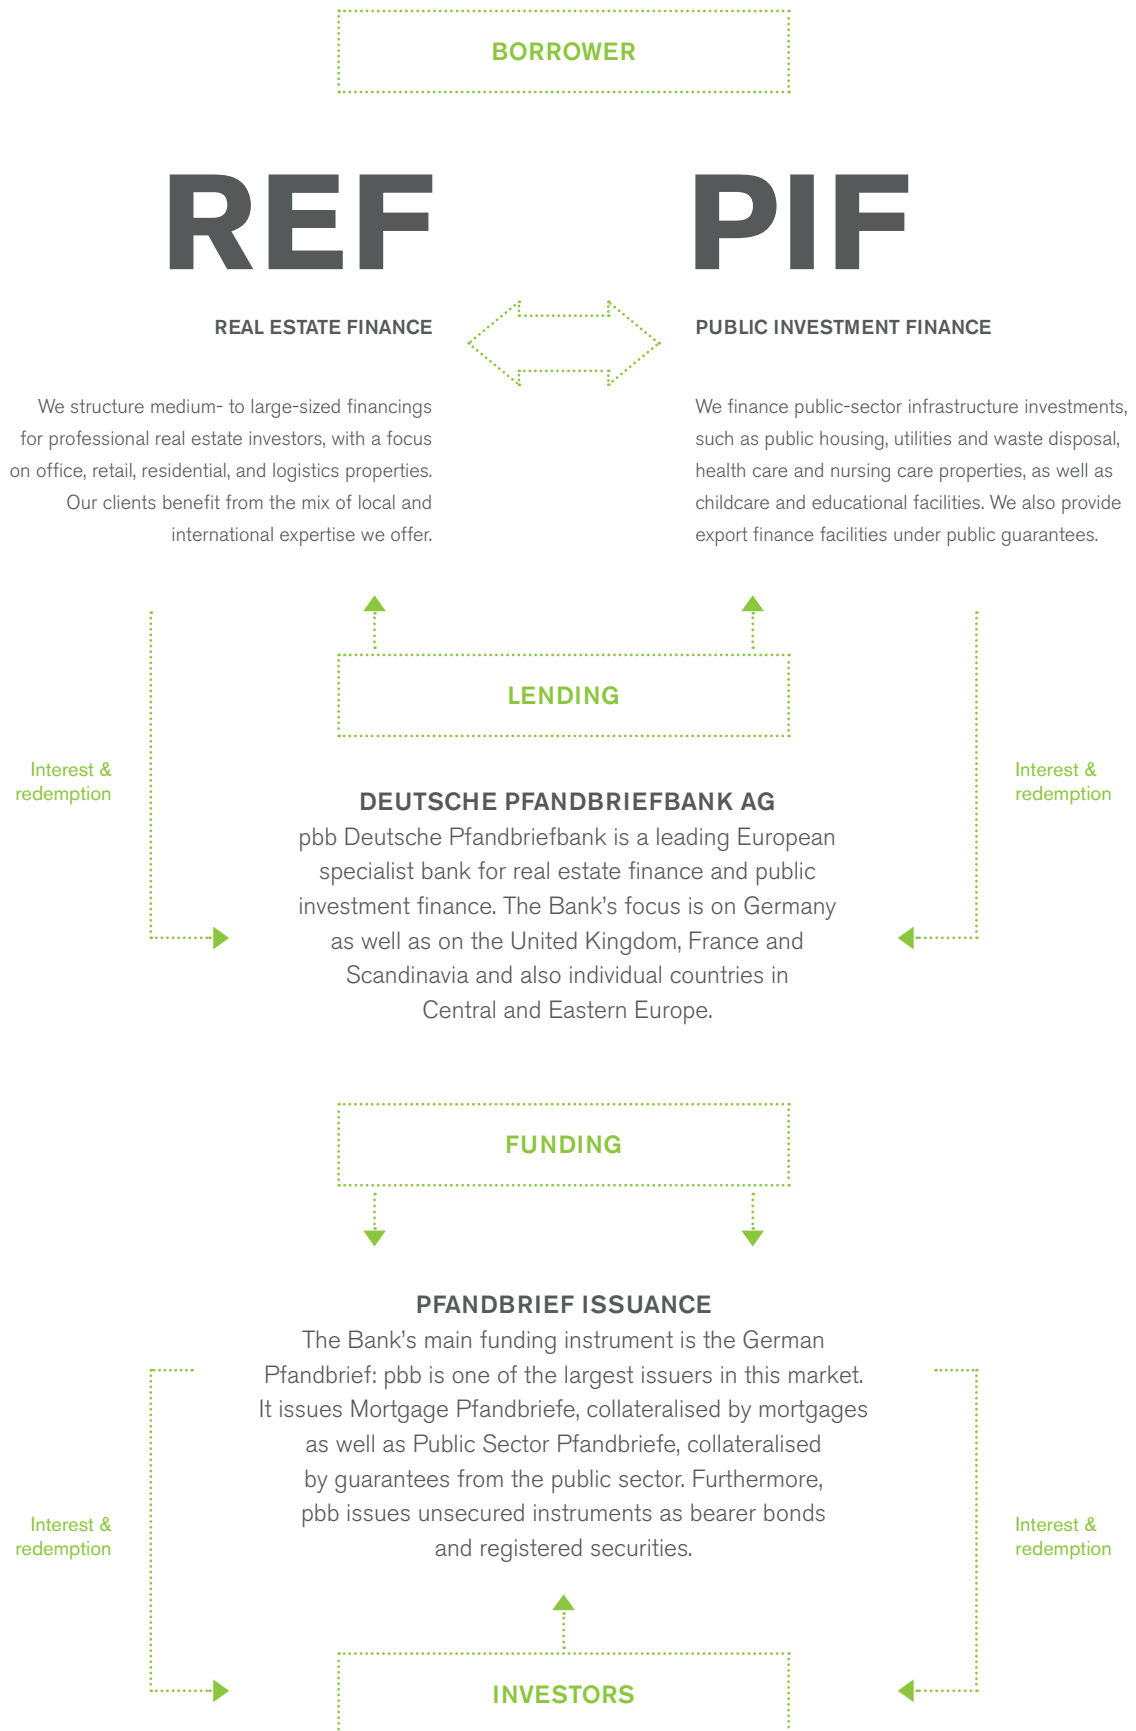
BORROWER

REF

REAL ESTATE FINANCE

We structure medium- to large-sized financings for professional real estate investors, with a focus on office, retail, residential, and logistics properties. Our clients benefit from the mix of local and international expertise we offer.

PIF

PUBLIC INVESTMENT FINANCE

We finance public-sector infrastructure investments, such as public housing, utilities and waste disposal, health care and nursing care properties, as well as childcare and educational facilities. We also provide export finance facilities under public guarantees.

LENDING

Interest & redemption

Interest & redemption

DEUTSCHE PFANDBRIEFBANK AG
pbb Deutsche Pfandbriefbank is a leading European specialist bank for real estate finance and public investment finance. The Bank's focus is on Germany as well as on the United Kingdom, France and Scandinavia and also individual countries in Central and Eastern Europe.

FUNDING

PFANDBRIEF ISSUANCE
The Bank's main funding instrument is the German Pfandbrief: pbb is one of the largest issuers in this market. It issues Mortgage Pfandbriefe, collateralised by mortgages as well as Public Sector Pfandbriefe, collateralised by guarantees from the public sector. Furthermore, pbb issues unsecured instruments as bearer bonds and registered securities.

Interest & redemption

Interest & redemption

INVESTORS